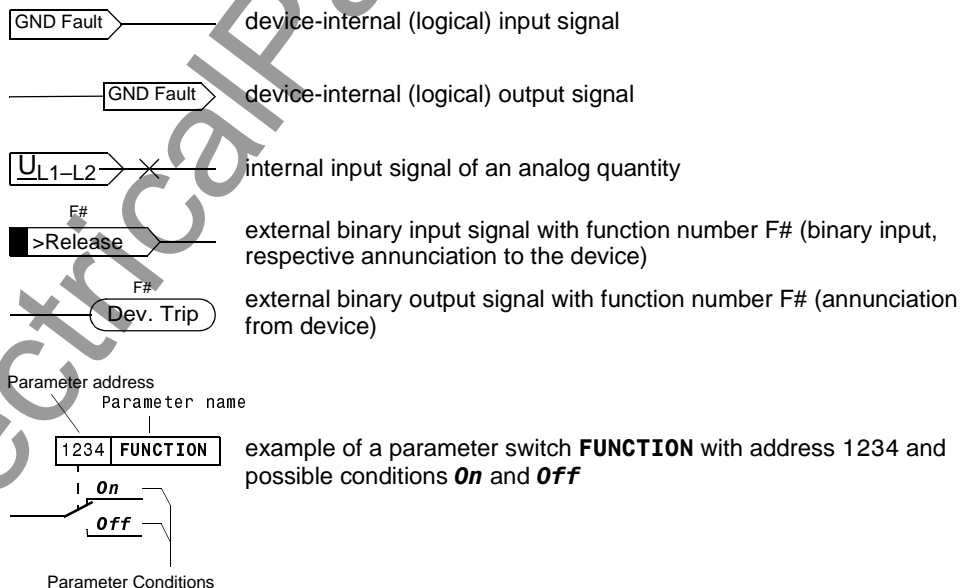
GND Fault

device-internal (logical) input signal

GND Fault

device-internal (logical) output signal

$\underline{U}_{L1-L2}$

internal input signal of an analog quantity

F#
>Release

external binary input signal with function number F# (binary input, respective annunciation to the device)

F#
Dev. Trip

external binary output signal with function number F# (annunciation from device)

Parameter address
Parameter name

1234 FUNCTION

example of a parameter switch **FUNCTION** with address 1234 and possible conditions ***On*** and ***Off***

*On*
*Off*

Parameter Conditions